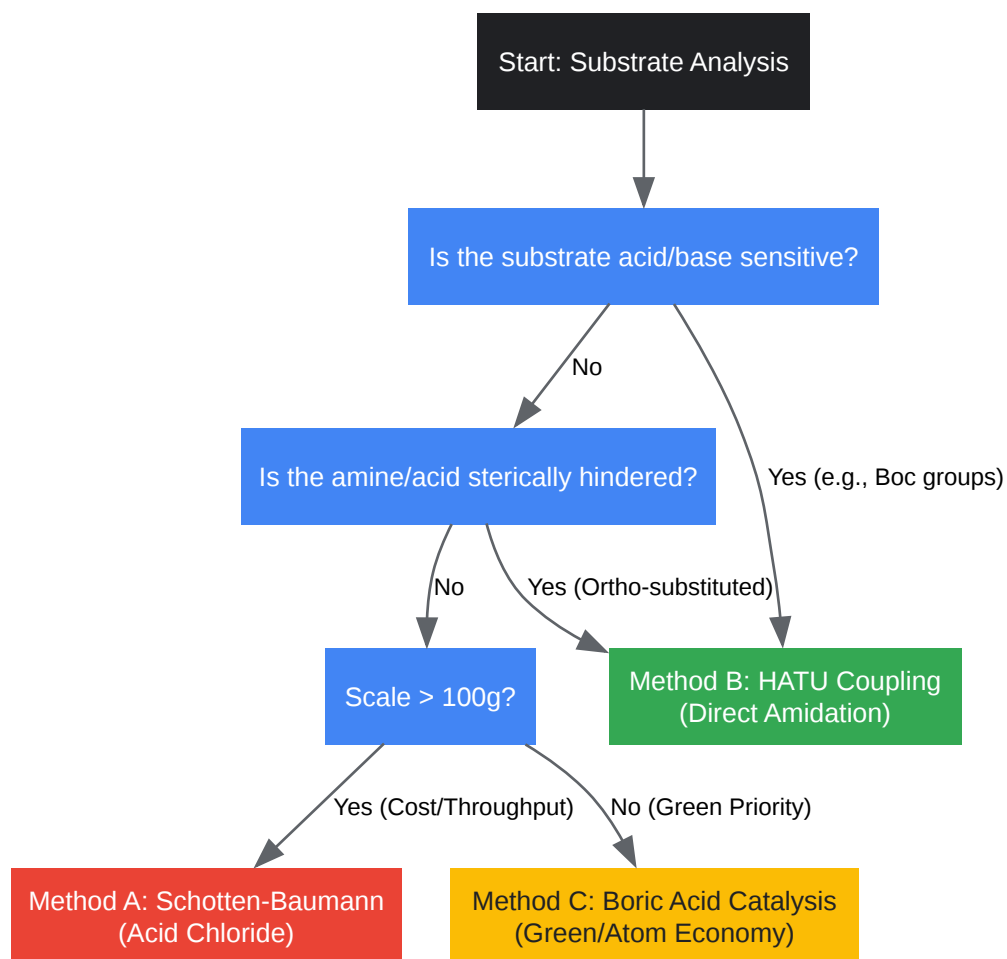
Start: Substrate Analysis

Is the substrate acid/base sensitive?

No

Yes (e.g., Boc groups)

Is the amine/acid sterically hindered?

No

Yes (Ortho-substituted)

Scale > 100g?

Method B: HATU Coupling
(Direct Amidation)

Yes (Cost/Throughput)

No (Green Priority)

Method A: Schotten-Baumann
(Acid Chloride)

Method C: Boric Acid Catalysis
(Green/Atom Economy)